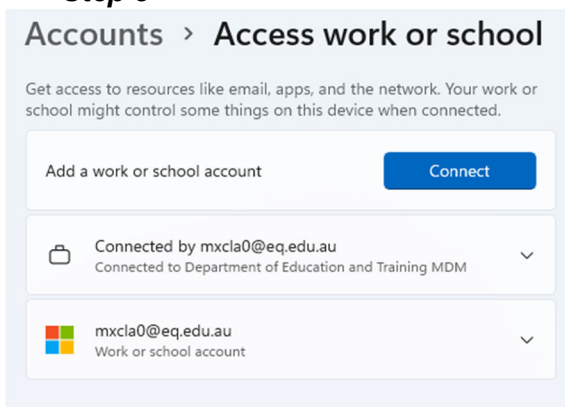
Step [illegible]

Accounts › Access work or school

Get access to resources like email, apps, and the network. Your work or school might control some things on this device when connected.

Add a work or school account

Connect

Connected by mxcla0@eq.edu.au
Connected to Department of Education and Training MDM

mxcla0@eq.edu.au
Work or school account